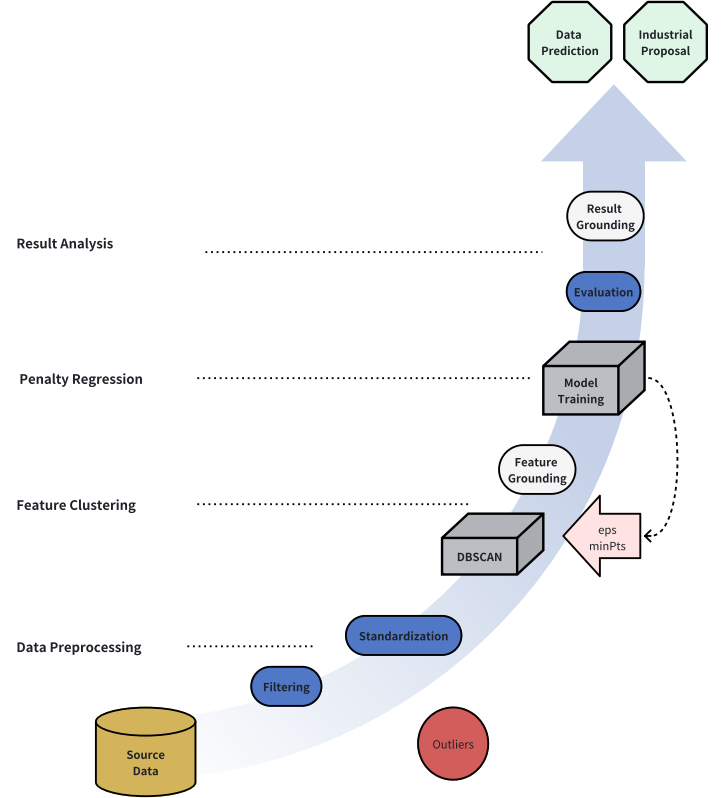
Data Prediction

Industrial Proposal

Result Analysis

Result Grounding

Evaluation

Penalty Regression

Model Training

Feature Grounding

Feature Clustering

eps minPts

DBSCAN

Data Preprocessing

Standardization

Filtering

Source Data

Outliers